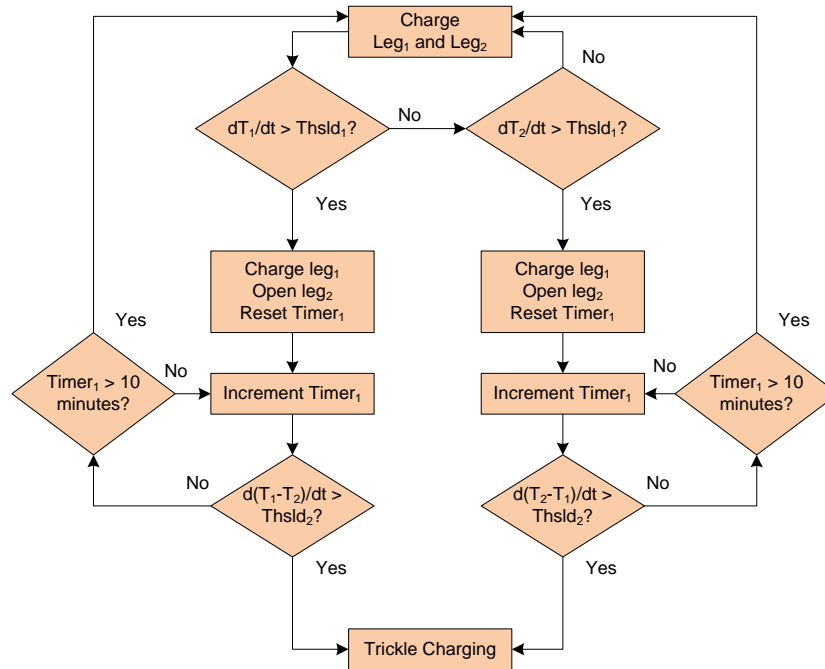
Charge Leg$_1$ and Leg$_2$

No

$dT_1/dt$ > Thsld$_1$?

No

$dT_2/dt$ > Thsld$_1$?

Yes

Yes

Charge leg$_1$
Open leg$_2$
Reset Timer$_1$

Charge leg$_1$
Open leg$_2$
Reset Timer$_1$

Yes

Yes

No

No

Timer$_1$ > 10 minutes?

Increment Timer$_1$

Increment Timer$_1$

Timer$_1$ > 10 minutes?

No

No

$d(T_1-T_2)/dt$ > Thsld$_2$?

$d(T_2-T_1)/dt$ > Thsld$_2$?

Yes

Yes

Trickle Charging